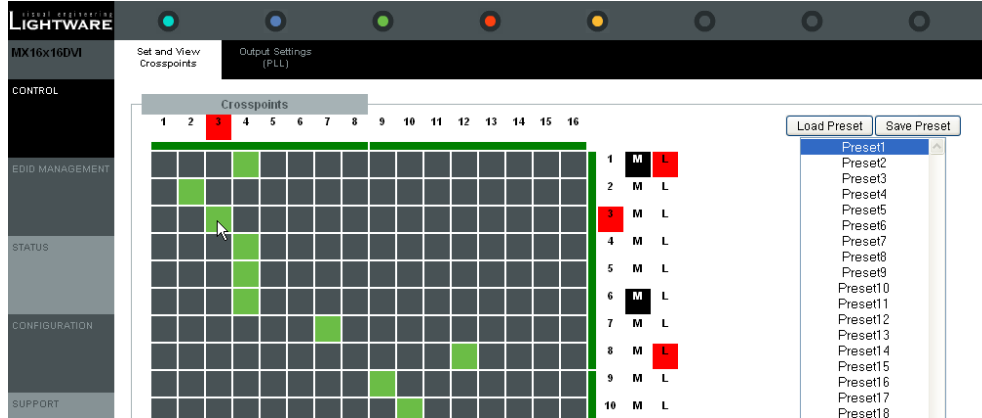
visual engineering
LIGHTWARE

MX16x16DVI

CONTROL

EDID MANAGEMENT

STATUS

CONFIGURATION

SUPPORT

Set and View Crosspoints

Output Settings (PLL)

Crosspoints

1 2 3 4 5 6 7 8 9 10 11 12 13 14 15 16

1 M L
2 M L
3 M L
4 M L
5 M L
6 M L
7 M L
8 M L
9 M L
10 M L

Load Preset

Save Preset

Preset1
Preset2
Preset3
Preset4
Preset5
Preset6
Preset7
Preset8
Preset9
Preset10
Preset11
Preset12
Preset13
Preset14
Preset15
Preset16
Preset17
Preset18